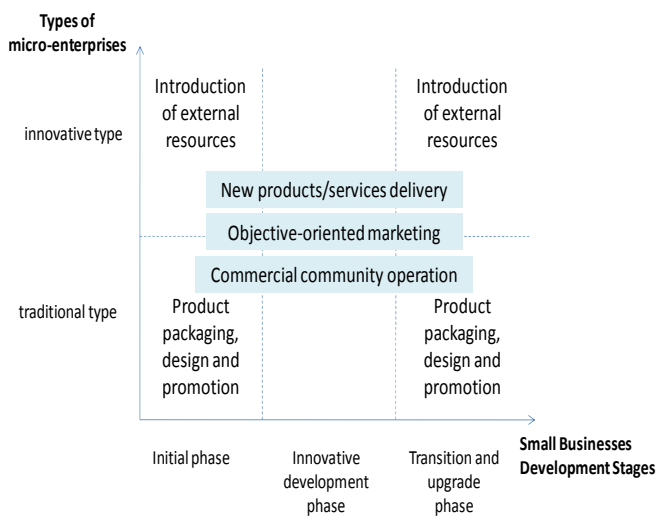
Types of micro-enterprises

innovative type

traditional type

Introduction of external resources

Introduction of external resources

New products/services delivery

Objective-oriented marketing

Commercial community operation

Product packaging, design and promotion

Product packaging, design and promotion

Initial phase

Innovative development phase

Transition and upgrade phase

Small Businesses Development Stages